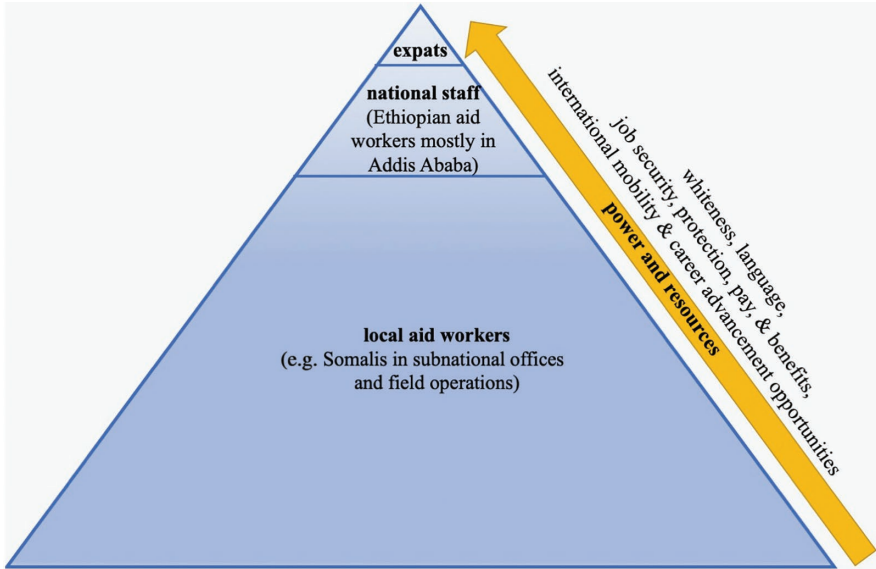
expats

national staff
(Ethiopian aid workers mostly in Addis Ababa)

local aid workers
(e.g. Somalis in subnational offices and field operations)

power and resources

whiteness, language,
job security, protection, pay, & benefits,
international mobility & career advancement opportunities